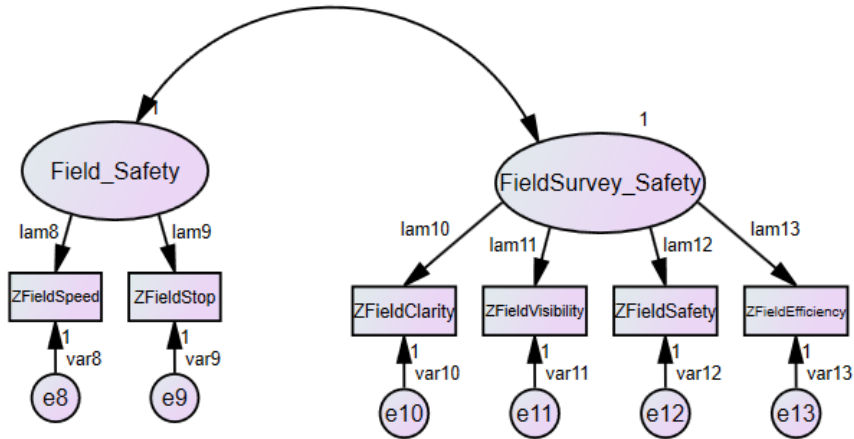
1

1

Field_Safety

FieldSurvey_Safety

lam8

lam9

lam10

lam11

lam12

lam13

ZFieldSpeed

ZFieldStop

ZFieldClarity

ZFieldVisibility

ZFieldSafety

ZFieldEfficiency

1
var8

1
var9

1
var10

1
var11

1
var12

1
var13

e8

e9

e10

e11

e12

e13